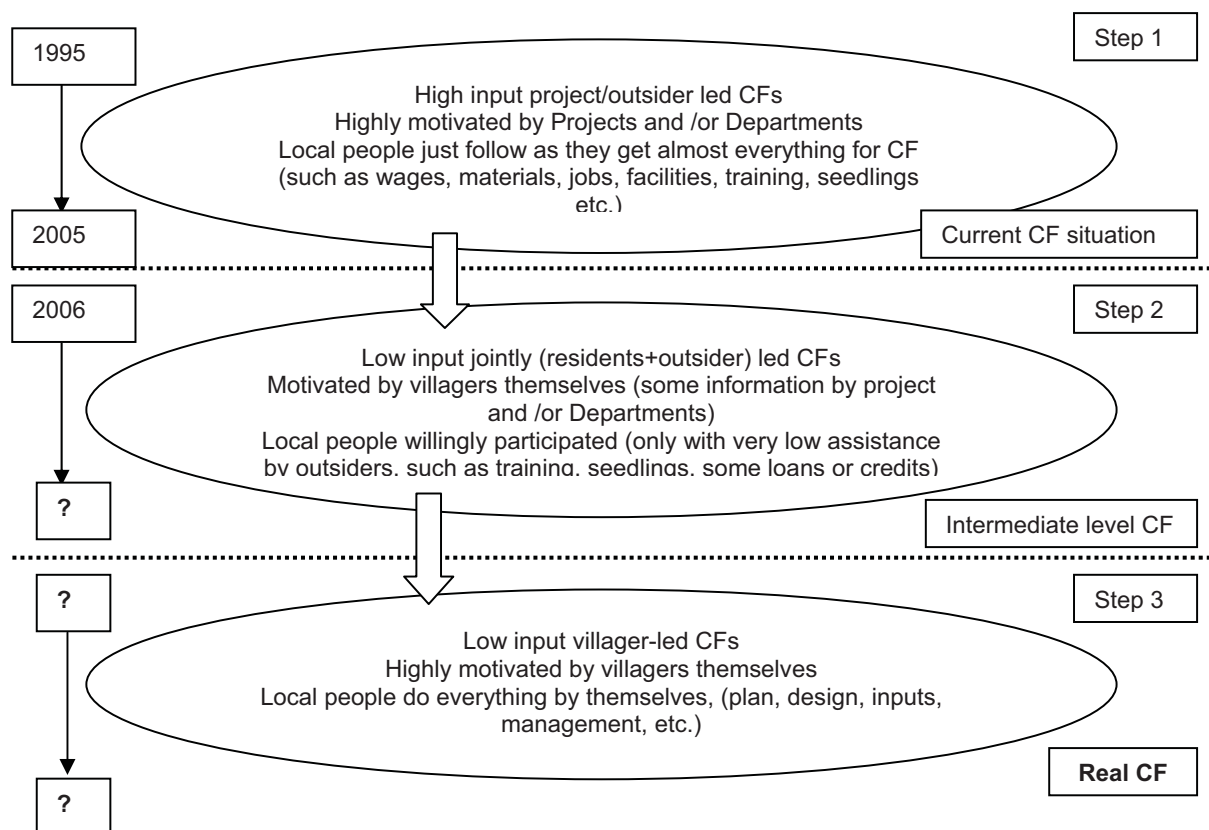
1995

Step 1

High input project/outsider led CFs
Highly motivated by Projects and /or Departments
Local people just follow as they get almost everything for CF (such as wages, materials, jobs, facilities, training, seedlings etc.)

2005

Current CF situation

2006

Step 2

Low input jointly (residents+outsider) led CFs
Motivated by villagers themselves (some information by project and /or Departments)
Local people willingly participated (only with very low assistance by outsiders, such as training, seedlings, some loans or credits)

?

Intermediate level CF

?

Step 3

Low input villager-led CFs
Highly motivated by villagers themselves
Local people do everything by themselves, (plan, design, inputs, management, etc.)

Real CF

?